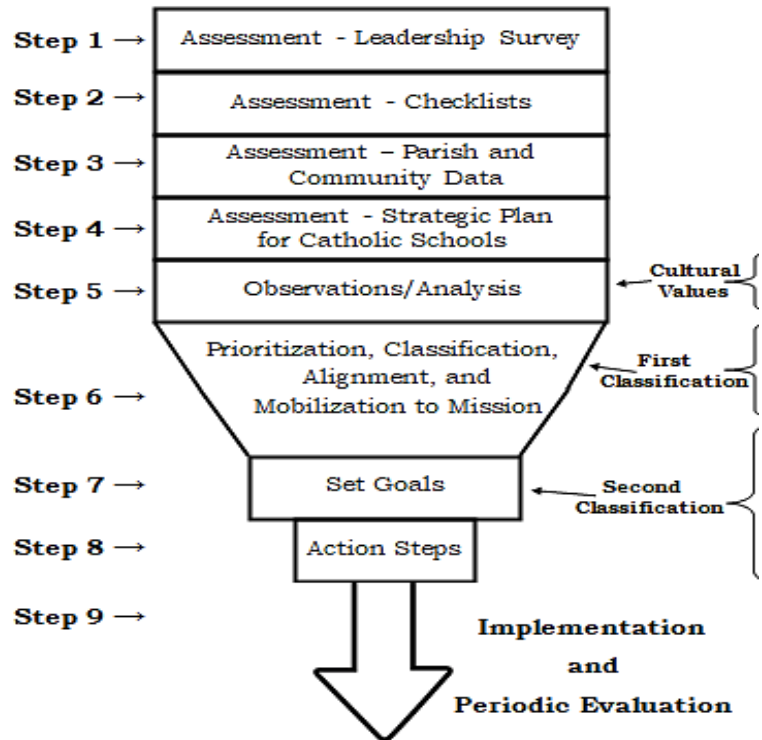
Step 1 → Assessment - Leadership Survey

Step 2 → Assessment - Checklists

Step 3 → Assessment – Parish and Community Data

Step 4 → Assessment - Strategic Plan for Catholic Schools

Step 5 → Observations/Analysis

Cultural Values

Step 6 → Prioritization, Classification, Alignment, and Mobilization to Mission

First Classification

Step 7 → Set Goals

Second Classification

Step 8 → Action Steps

Step 9 →

Implementation and Periodic Evaluation